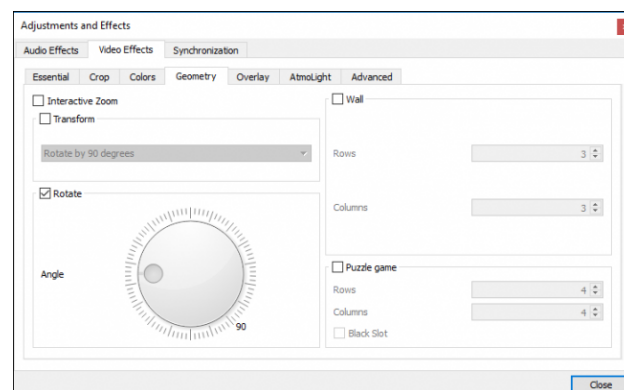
Adjustments and Effects

Audio Effects
Video Effects
Synchronization

Essential
Crop
Colors
Geometry
Overlay
AtmoLight
Advanced

Interactive Zoom

Transform

Rotate by 90 degrees

Rotate

Angle

90

Wall

Rows
3

Columns
3

Puzzle game

Rows
4

Columns
4

Black Slot

Close